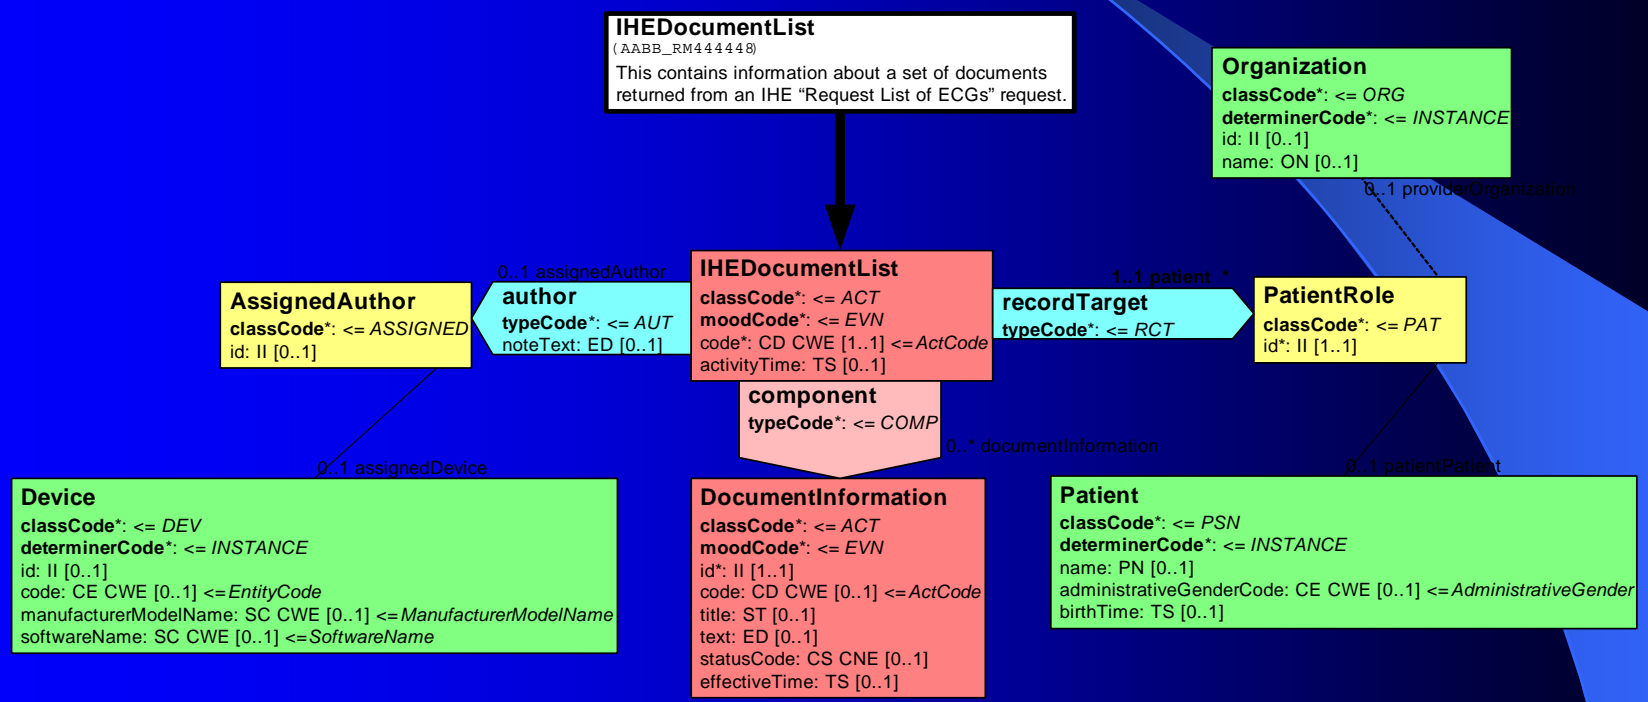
IHEDocumentList
(AABB_RM444448)
This contains information about a set of documents returned from an IHE “Request List of ECGs” request.

Organization
classCode*: <= ORG
determinerCode*: <= INSTANCE
id: II [0..1]
name: ON [0..1]

0..1 providerOrganization

0..1 assignedAuthor

AssignedAuthor
classCode*: <= ASSIGNED
id: II [0..1]

author
typeCode*: <= AUT
noteText: ED [0..1]

IHEDocumentList
classCode*: <= ACT
moodCode*: <= EVN
code*: CD CWE [1..1] <= ActCode
activityTime: TS [0..1]

1..1 patient *

recordTarget
typeCode*: <= RCT

PatientRole
classCode*: <= PAT
id*: II [1..1]

component
typeCode*: <= COMP

0..* documentInformation

0..1 assignedDevice

0..1 patientPatient

Device
classCode*: <= DEV
determinerCode*: <= INSTANCE
id: II [0..1]
code: CE CWE [0..1] <= EntityCode
manufacturerModelName: SC CWE [0..1] <= ManufacturerModelName
softwareName: SC CWE [0..1] <= SoftwareName

DocumentInformation
classCode*: <= ACT
moodCode*: <= EVN
id*: II [1..1]
code: CD CWE [0..1] <= ActCode
title: ST [0..1]
text: ED [0..1]
statusCode: CS CNE [0..1]
effectiveTime: TS [0..1]

Patient
classCode*: <= PSN
determinerCode*: <= INSTANCE
name: PN [0..1]
administrativeGenderCode: CE CWE [0..1] <= AdministrativeGender
birthTime: TS [0..1]